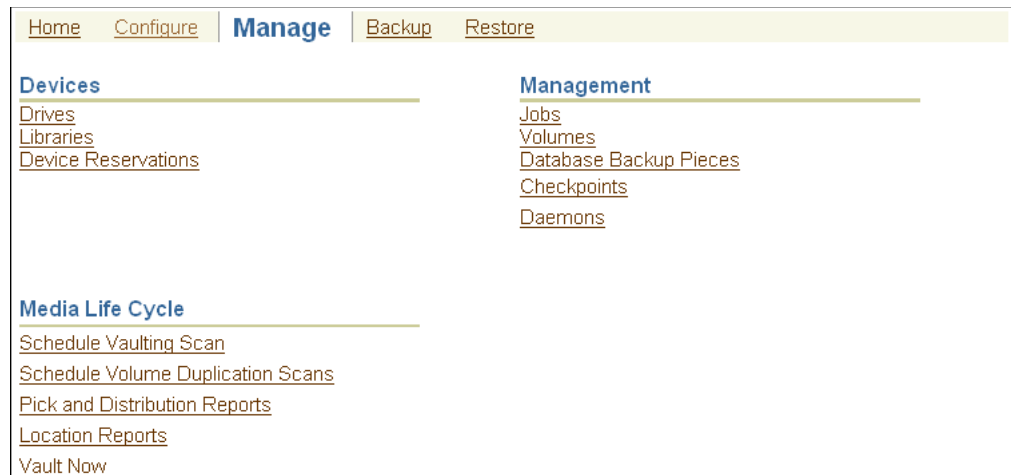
Home Configure Manage Backup Restore

Devices
Drives
Libraries
Device Reservations

Management
Jobs
Volumes
Database Backup Pieces
Checkpoints
Daemons

Media Life Cycle
Schedule Vaulting Scan
Schedule Volume Duplication Scans
Pick and Distribution Reports
Location Reports
Vault Now